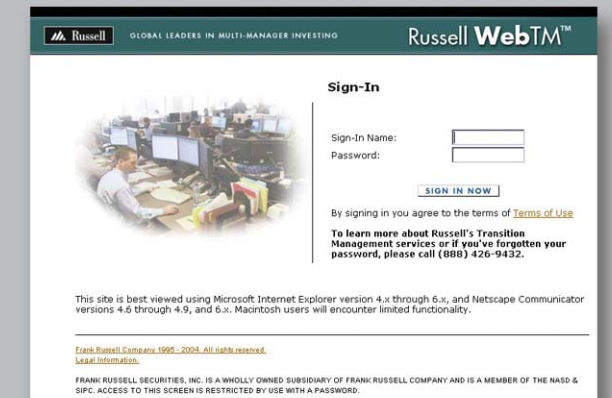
Russell GLOBAL LEADERS IN MULTI-MANAGER INVESTING Russell WebTM™

Sign-In

Sign-In Name:
Password:

SIGN IN NOW

By signing in you agree to the terms of Terms of Use

To learn more about Russell's Transition Management services or if you've forgotten your password, please call (888) 426-9432.

This site is best viewed using Microsoft Internet Explorer version 4.x through 6.x, and Netscape Communicator versions 4.6 through 4.9, and 6.x. Macintosh users will encounter limited functionality.

Frank Russell Company 1995 - 2004. All rights reserved.
Legal Information.

FRANK RUSSELL SECURITIES, INC. IS A WHOLLY OWNED SUBSIDIARY OF FRANK RUSSELL COMPANY AND IS A MEMBER OF THE NASD & SIPC. ACCESS TO THIS SCREEN IS RESTRICTED BY USE WITH A PASSWORD.